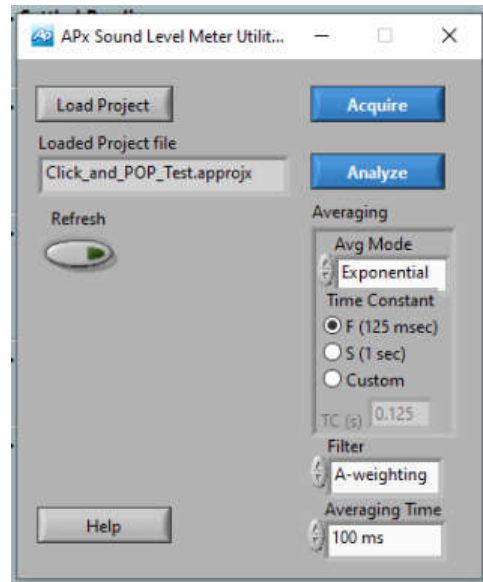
APx Sound Level Meter Utilit...

Load Project

Acquire

Loaded Project file

Click_and_POP_Test.approjx

Analyze

Refresh

Averaging

Avg Mode

Exponential

Time Constant

F (125 msec)

S (1 sec)

Custom

TC (s) 0.125

Filter

A-weighting

Help

Averaging Time

100 ms